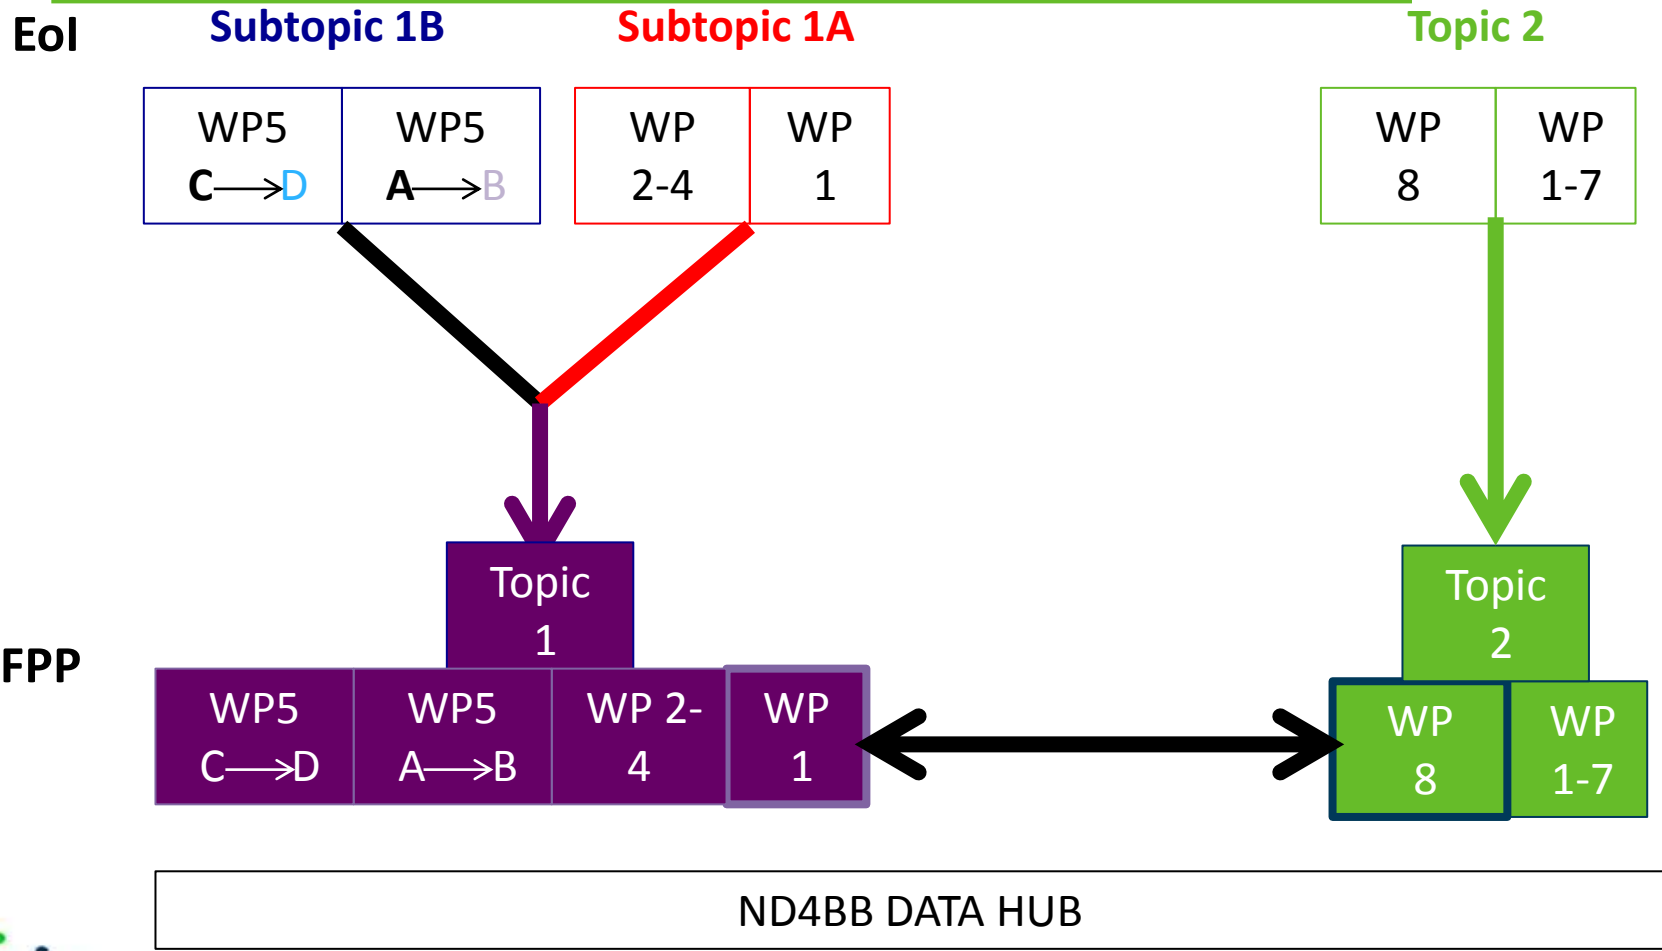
EoI

Subtopic 1B

Subtopic 1A

Topic 2

WP5 C$\longrightarrow$D

WP5 A$\longrightarrow$B

WP 2-4

WP 1

WP 8

WP 1-7

FPP

Topic 1

WP5 C$\longrightarrow$D

WP5 A$\longrightarrow$B

WP 2-4

WP 1

Topic 2

WP 8

WP 1-7

ND4BB DATA HUB